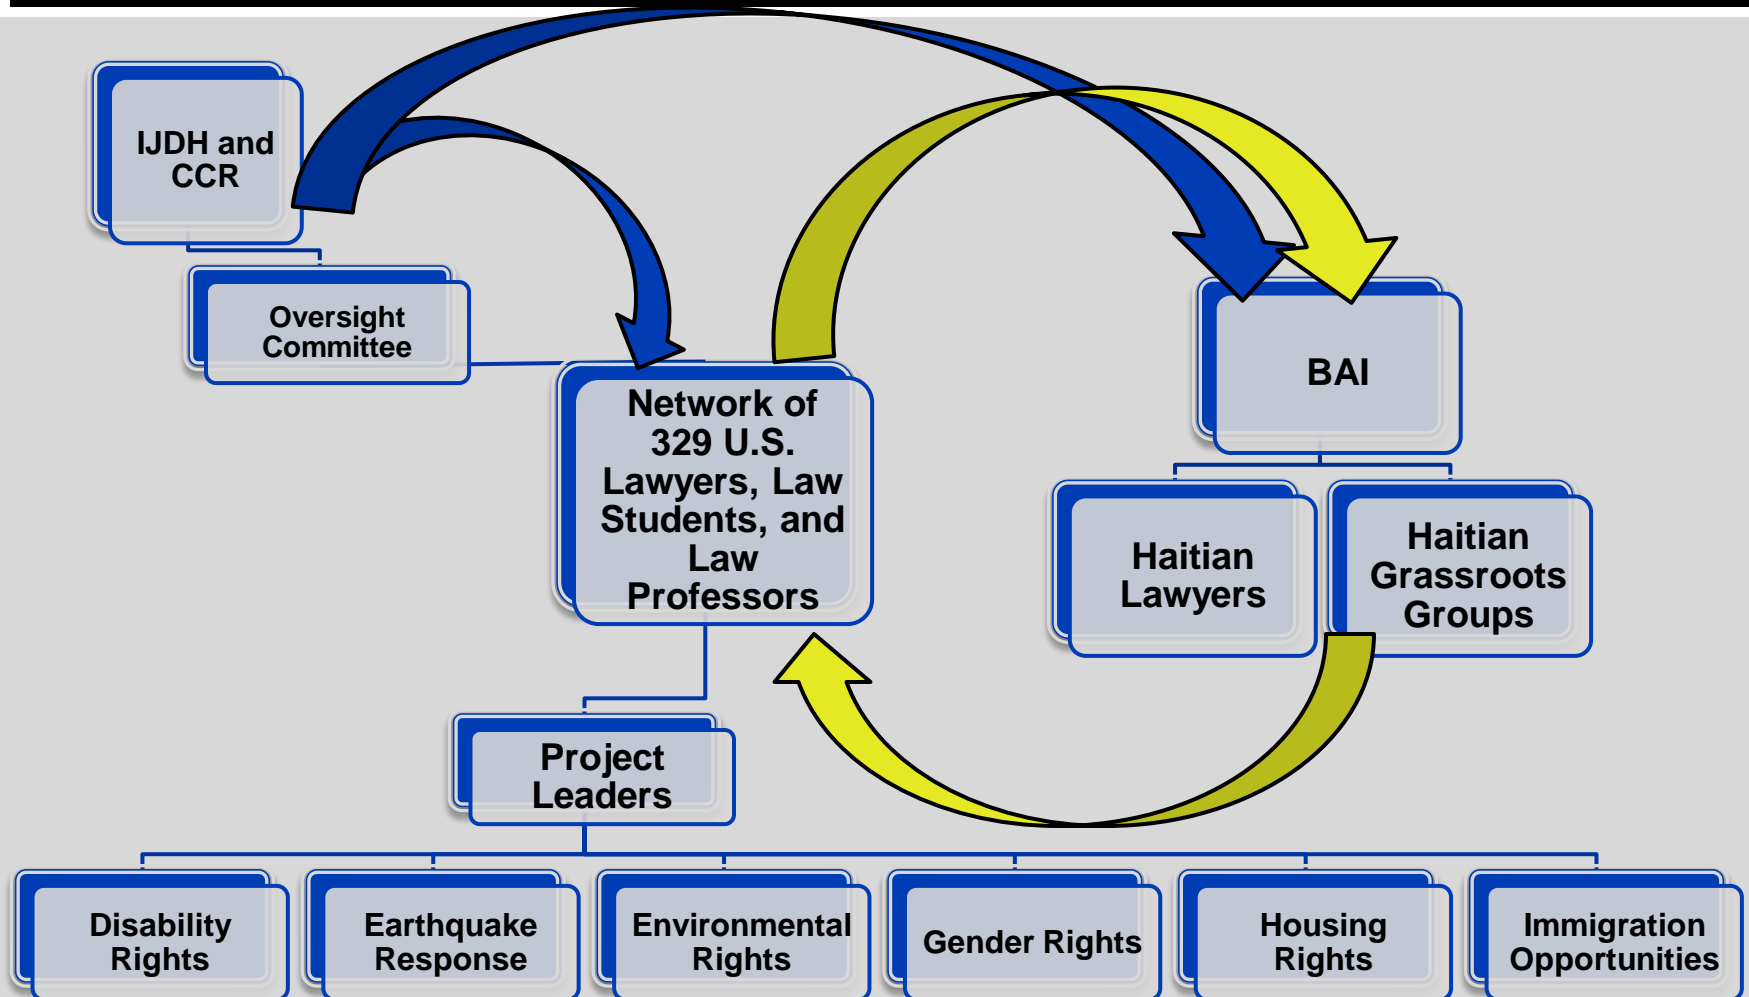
IJDH and CCR

Oversight Committee

Network of 329 U.S. Lawyers, Law Students, and Law Professors

BAI

Haitian Lawyers

Haitian Grassroots Groups

Project Leaders

Disability Rights

Earthquake Response

Environmental Rights

Gender Rights

Housing Rights

Immigration Opportunities